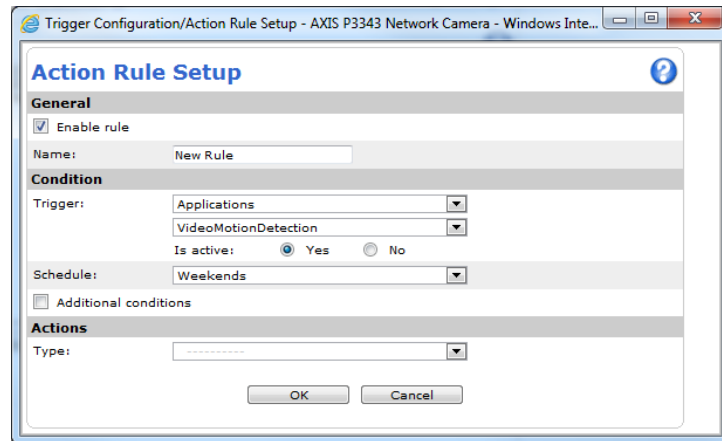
Trigger Configuration/Action Rule Setup - AXIS P3343 Network Camera - Windows Inte...

Action Rule Setup

General

Enable rule

Name: New Rule

Condition

Trigger: Applications

VideoMotionDetection

Is active: Yes No

Schedule: Weekends

Additional conditions

Actions

Type: ----------

OK Cancel